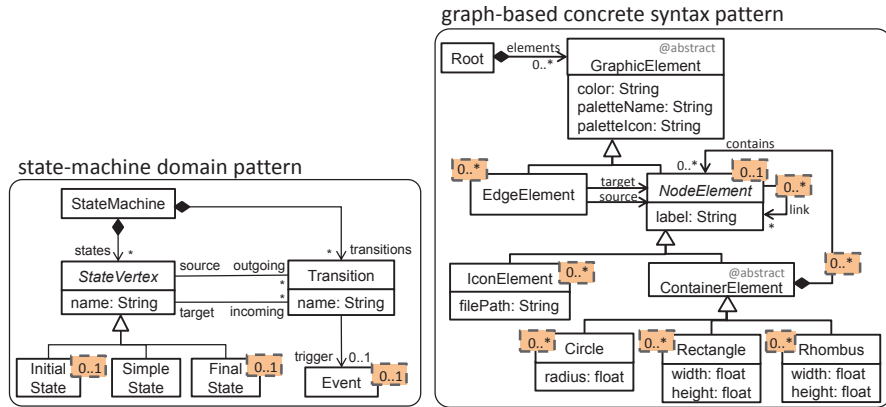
state-machine domain pattern

StateMachine

states *

* transitions

StateVertex

name: String

source outgoing

*

*

target incoming

Transition

name: String

trigger 0..1

Initial State 0..1

Simple State

Final State 0..1

Event 0..1

graph-based concrete syntax pattern

Root

elements 0..*

@abstract GraphicElement

color: String
paletteName: String
paletteIcon: String

contains

0..*

0..*

EdgeElement

target
source

0..1

NodeElement

label: String

0..*

link

*

IconElement 0..*

filePath: String

@abstract ContainerElement

0..*

0..* Circle

radius: float

0..* Rectangle

width: float
height: float

0..* Rhombus

width: float
height: float